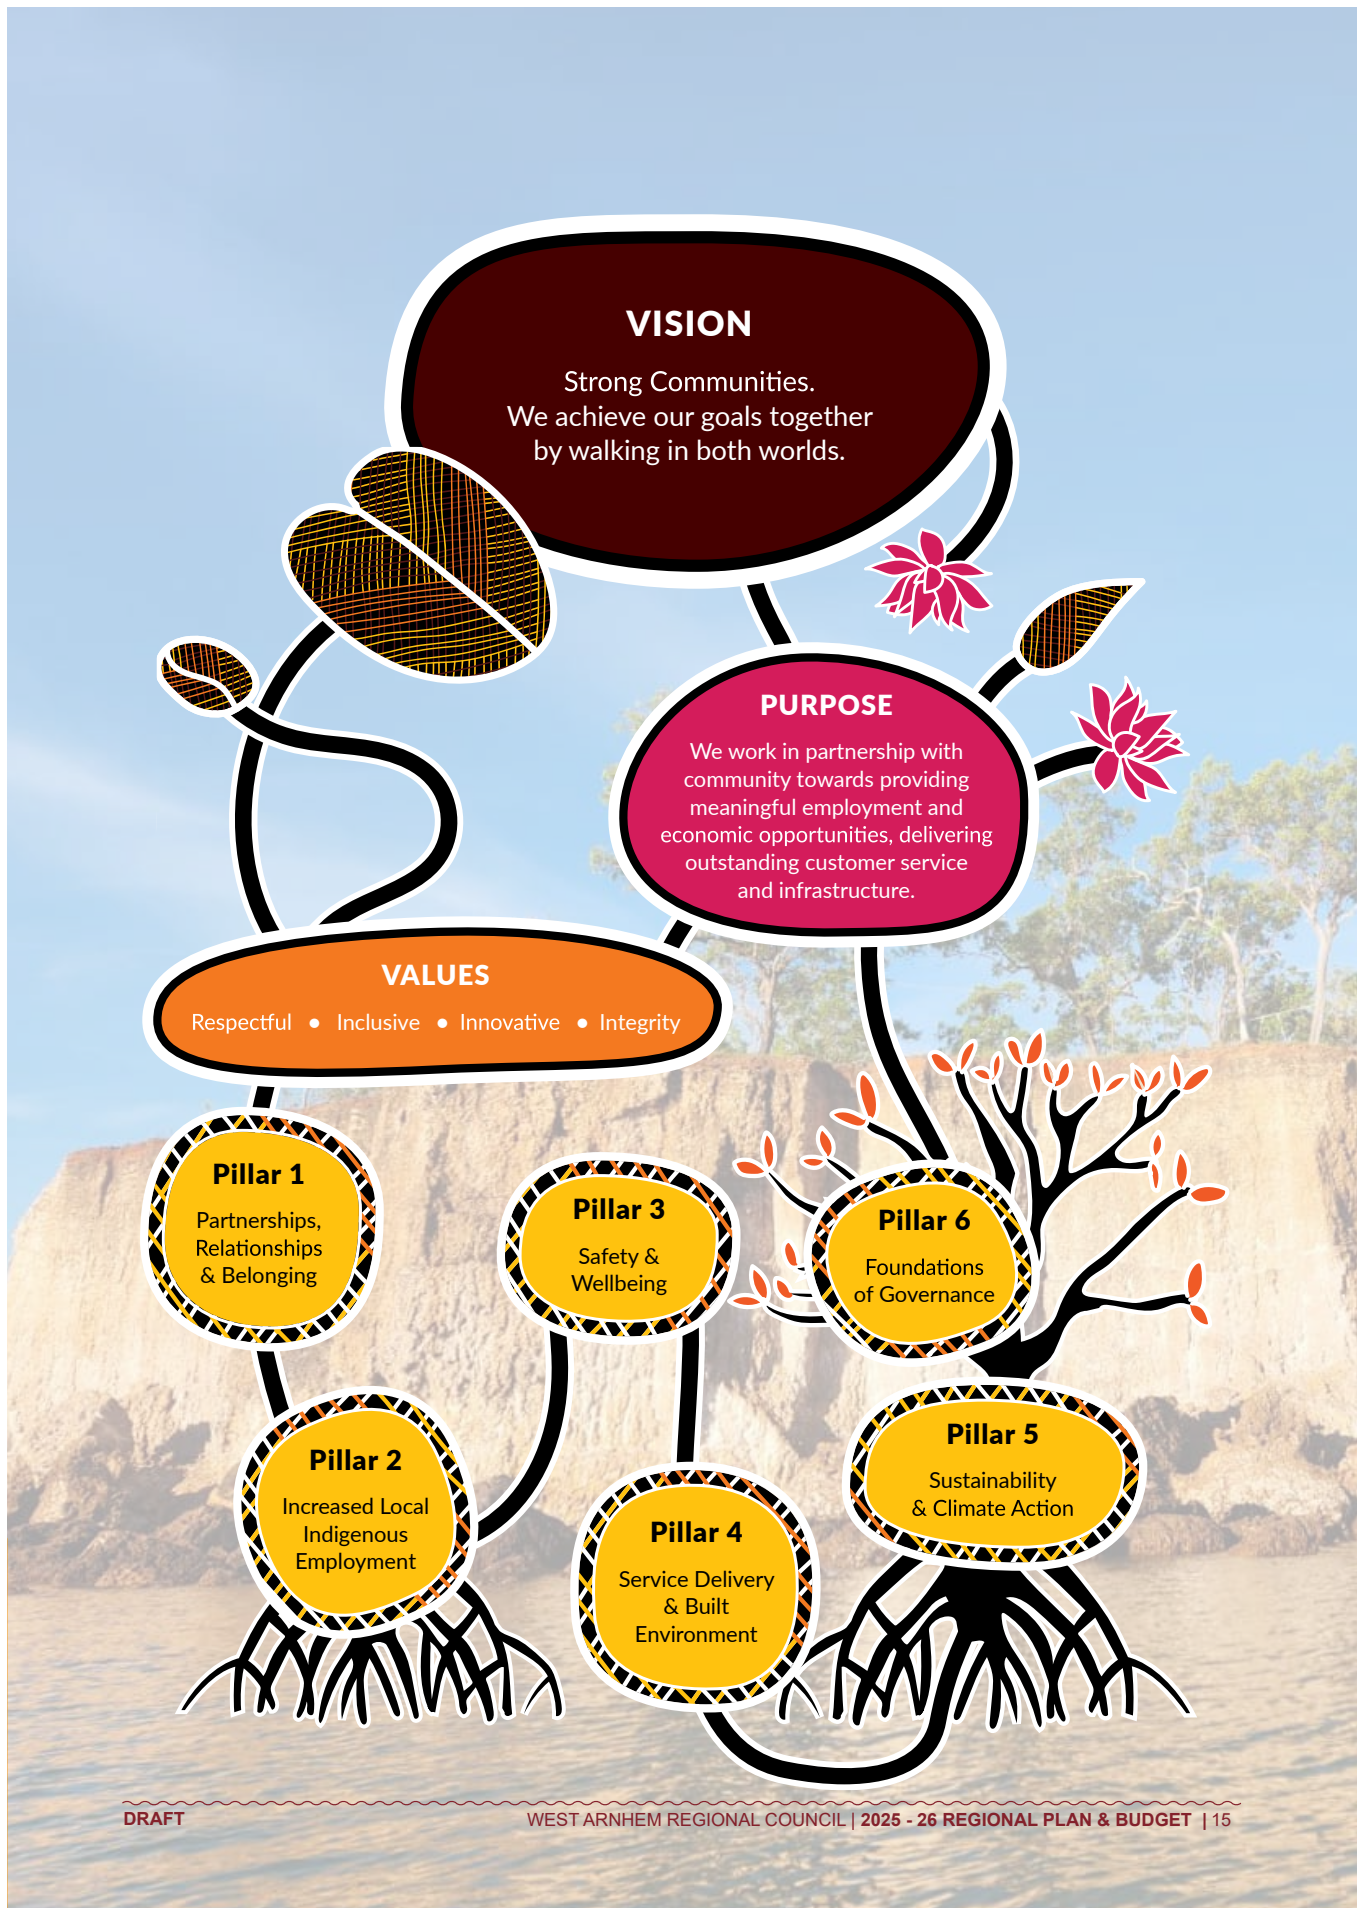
VISION

Strong Communities.
We achieve our goals together by walking in both worlds.

PURPOSE

We work in partnership with community towards providing meaningful employment and economic opportunities, delivering outstanding customer service and infrastructure.

VALUES

Respectful • Inclusive • Innovative • Integrity

Pillar 1

Partnerships, Relationships & Belonging

Pillar 3

Safety & Wellbeing

Pillar 6

Foundations of Governance

Pillar 2

Increased Local Indigenous Employment

Pillar 5

Sustainability & Climate Action

Pillar 4

Service Delivery & Built Environment

DRAFT

WEST ARNHEM REGIONAL COUNCIL | 2025 - 26 REGIONAL PLAN & BUDGET | 15